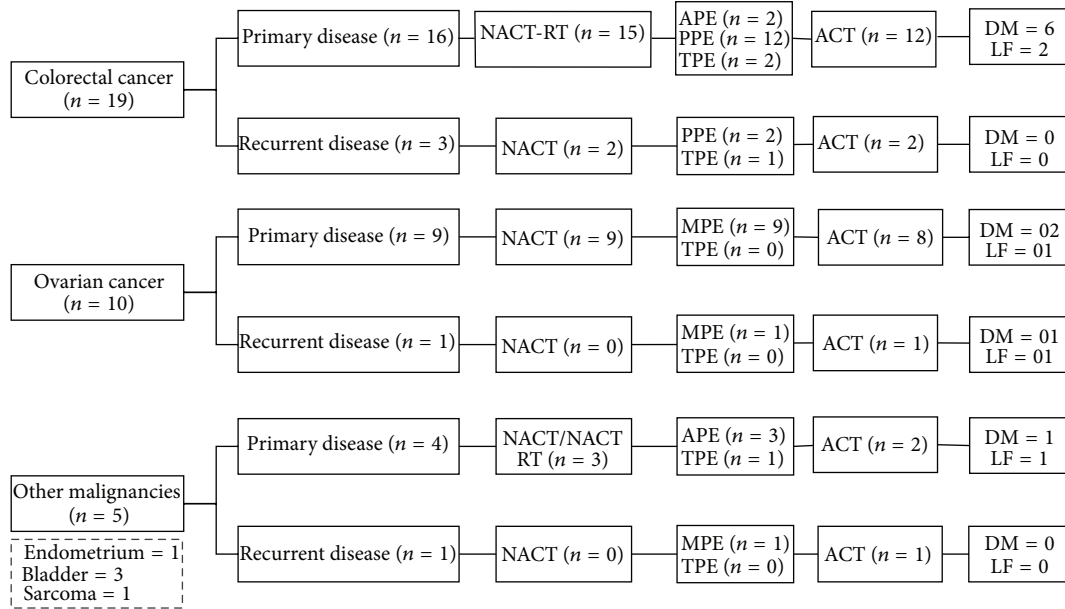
Colorectal cancer ($n = 19$)

Primary disease ($n = 16$)

NACT-RT ($n = 15$)

APE ($n = 2$)
PPE ($n = 12$)
TPE ($n = 2$)

ACT ($n = 12$)

DM = 6
LF = 2

Recurrent disease ($n = 3$)

NACT ($n = 2$)

PPE ($n = 2$)
TPE ($n = 1$)

ACT ($n = 2$)

DM = 0
LF = 0

Ovarian cancer ($n = 10$)

Primary disease ($n = 9$)

NACT ($n = 9$)

MPE ($n = 9$)
TPE ($n = 0$)

ACT ($n = 8$)

DM = 02
LF = 01

Recurrent disease ($n = 1$)

NACT ($n = 0$)

MPE ($n = 1$)
TPE ($n = 0$)

ACT ($n = 1$)

DM = 01
LF = 01

Other malignancies ($n = 5$)

Endometrium = 1
Bladder = 3
Sarcoma = 1

Primary disease ($n = 4$)

NACT/NACT RT ($n = 3$)

APE ($n = 3$)
TPE ($n = 1$)

ACT ($n = 2$)

DM = 1
LF = 1

Recurrent disease ($n = 1$)

NACT ($n = 0$)

MPE ($n = 1$)
TPE ($n = 0$)

ACT ($n = 1$)

DM = 0
LF = 0